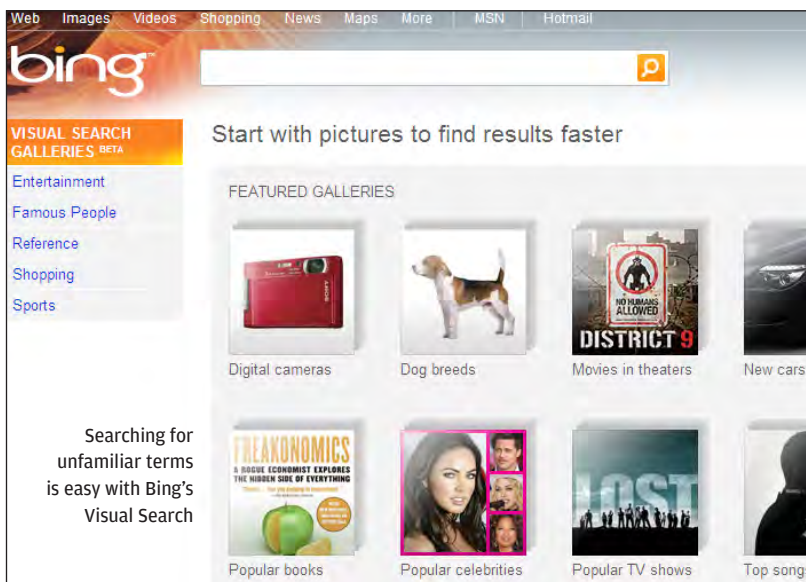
Web Images Videos Shopping News Maps More | MSN | Hotmail

bing

VISUAL SEARCH GALLERIES BETA

Entertainment
Famous People
Reference
Shopping
Sports

Start with pictures to find results faster

FEATURED GALLERIES

SONY

Digital cameras

Dog breeds

NO HUMANS ALLOWED
DISTRICT 9

Movies in theaters

New cars

FREAKONOMICS
A ROGUE ECONOMIST EXPLORES THE HIDDEN SIDE OF EVERYTHING

Popular books

Popular celebrities

LOST

Popular TV shows

Top song

Searching for unfamiliar terms is easy with Bing's Visual Search